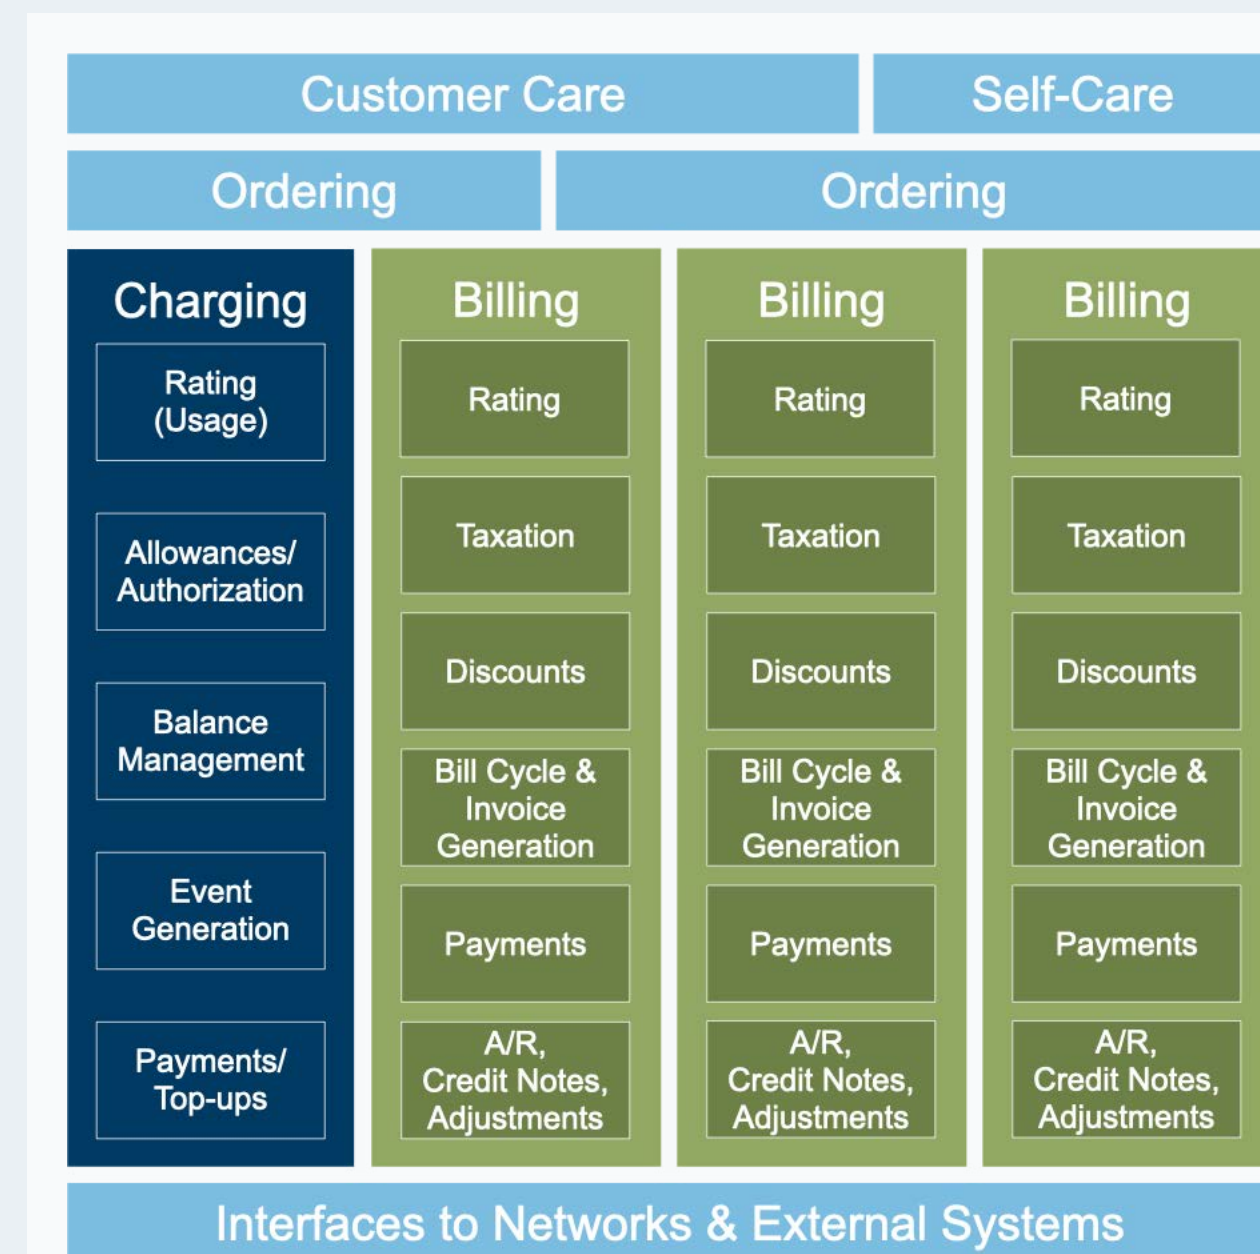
Customer Care

Self-Care

Ordering

Ordering

Charging

Rating (Usage)

Allowances/ Authorization

Balance Management

Event Generation

Payments/ Top-ups

Billing

Rating

Taxation

Discounts

Bill Cycle & Invoice Generation

Payments

A/R, Credit Notes, Adjustments

Billing

Rating

Taxation

Discounts

Bill Cycle & Invoice Generation

Payments

A/R, Credit Notes, Adjustments

Billing

Rating

Taxation

Discounts

Bill Cycle & Invoice Generation

Payments

A/R, Credit Notes, Adjustments

Interfaces to Networks & External Systems